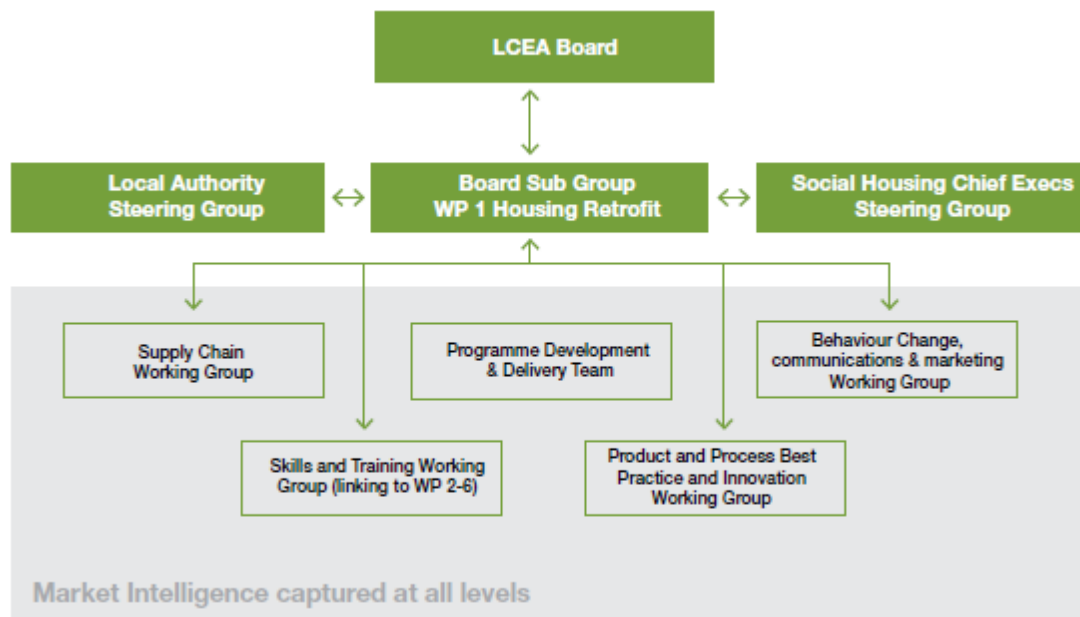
LCEA Board

Local Authority Steering Group

Board Sub Group WP 1 Housing Retrofit

Social Housing Chief Execs Steering Group

Supply Chain Working Group

Programme Development & Delivery Team

Behaviour Change, communications & marketing Working Group

Skills and Training Working Group (linking to WP 2-6)

Product and Process Best Practice and Innovation Working Group

Market Intelligence captured at all levels